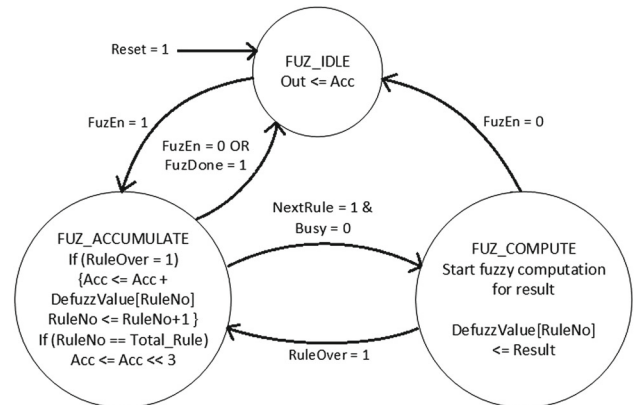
Reset = 1

FUZ_IDLE
Out <= Acc

FuzEn = 1

FuzEn = 0 OR
FuzDone = 1

FuzEn = 0

NextRule = 1 &
Busy = 0

FUZ_ACCUMULATE
If (RuleOver = 1)
{Acc <= Acc +
DefuzzValue[RuleNo]
RuleNo <= RuleNo+1 }
If (RuleNo == Total_Rule)
Acc <= Acc << 3

FUZ_COMPUTE
Start fuzzy computation
for result

DefuzzValue[RuleNo]
<= Result

RuleOver = 1